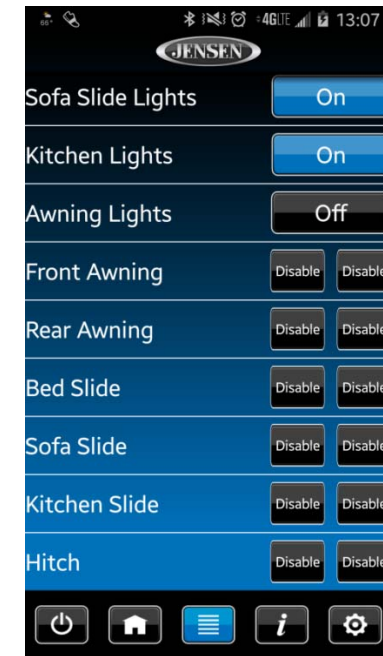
4GLTE 13:07
JENSEN
Sofa Slide Lights On
Kitchen Lights On
Awning Lights Off
Front Awning Disable Disable
Rear Awning Disable Disable
Bed Slide Disable Disable
Sofa Slide Disable Disable
Kitchen Slide Disable Disable
Hitch Disable Disable
i